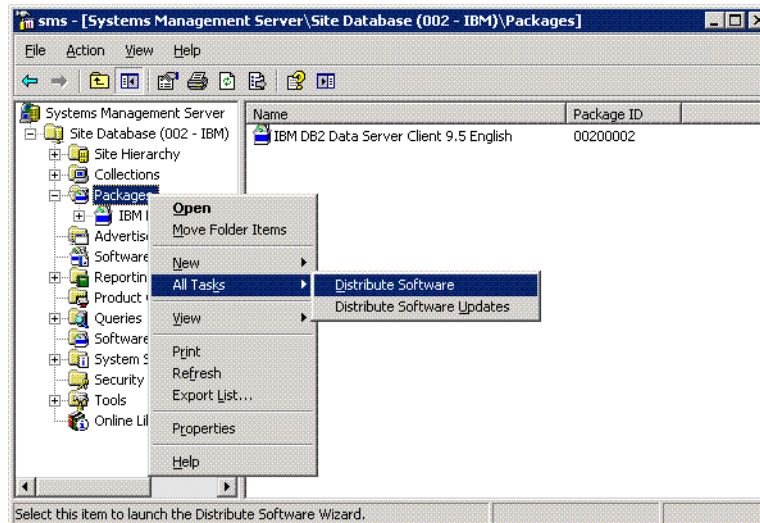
sms - [Systems Management Server\Site Database (002 - IBM)\Packages]

File Action View Help

Systems Management Server
Site Database (002 - IBM)
Site Hierarchy
Collections
Packages
IBM I
Advertis
Software
Reportin
Product
Queries
Software
System S
Security
Tools
Online Li

Open
Move Folder Items
New
All Tasks
View
Print
Refresh
Export List...
Properties
Help

Distribute Software
Distribute Software Updates

| Name | Package ID |
|---|---|
| IBM DB2 Data Server Client 9.5 English | 00200002 |

Select this item to launch the Distribute Software Wizard.